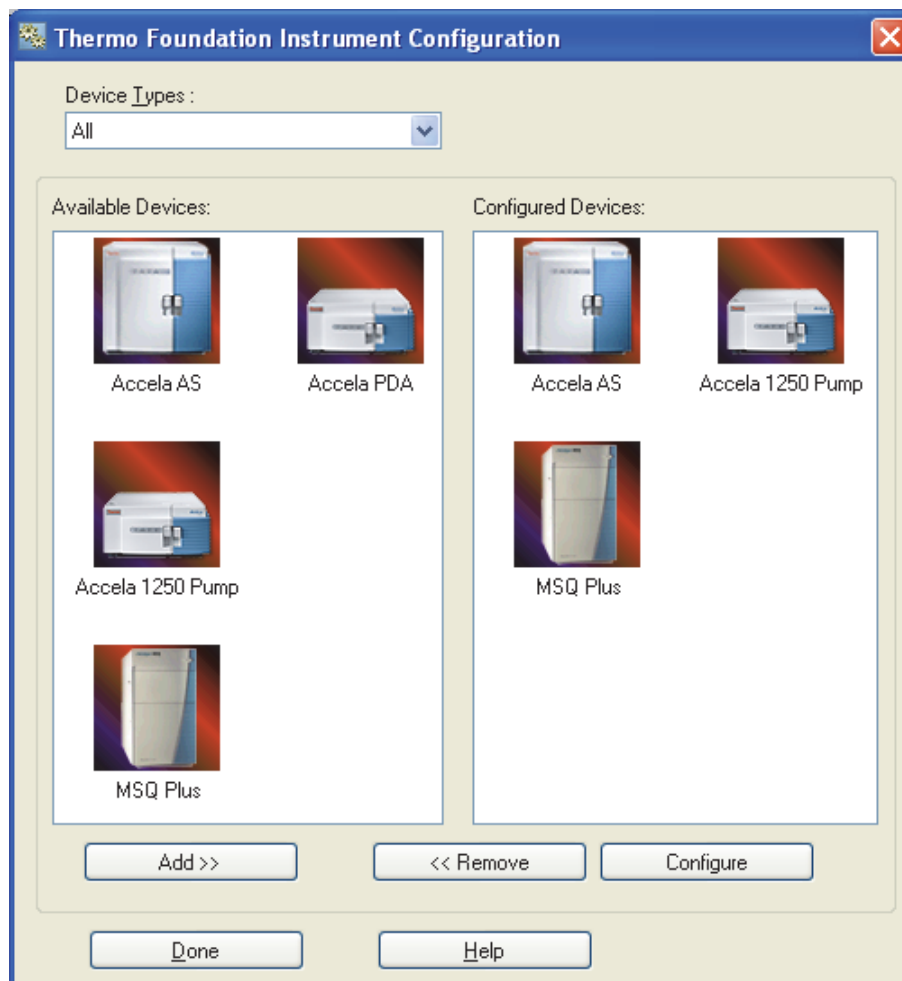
Thermo Foundation Instrument Configuration

Device Types :

All

Available Devices:

Accela AS

Accela PDA

Accela 1250 Pump

MSQ Plus

Configured Devices:

Accela AS

Accela 1250 Pump

MSQ Plus

Add >>

<< Remove

Configure

Done

Help